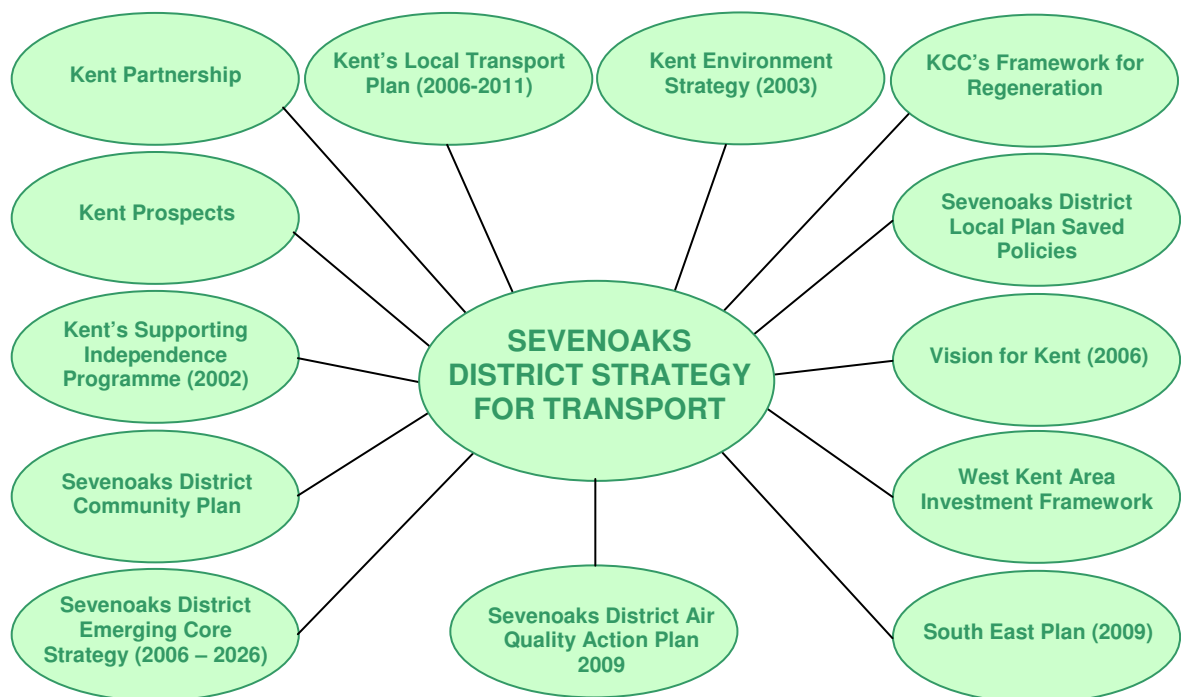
Kent Partnership

Kent's Local Transport Plan (2006-2011)

Kent Environment Strategy (2003)

KCC's Framework for Regeneration

Kent Prospects

Sevenoaks District Local Plan Saved Policies

Kent's Supporting Independence Programme (2002)

SEVENOAKS DISTRICT STRATEGY FOR TRANSPORT

Vision for Kent (2006)

Sevenoaks District Community Plan

West Kent Area Investment Framework

Sevenoaks District Emerging Core Strategy (2006 – 2026)

Sevenoaks District Air Quality Action Plan 2009

South East Plan (2009)